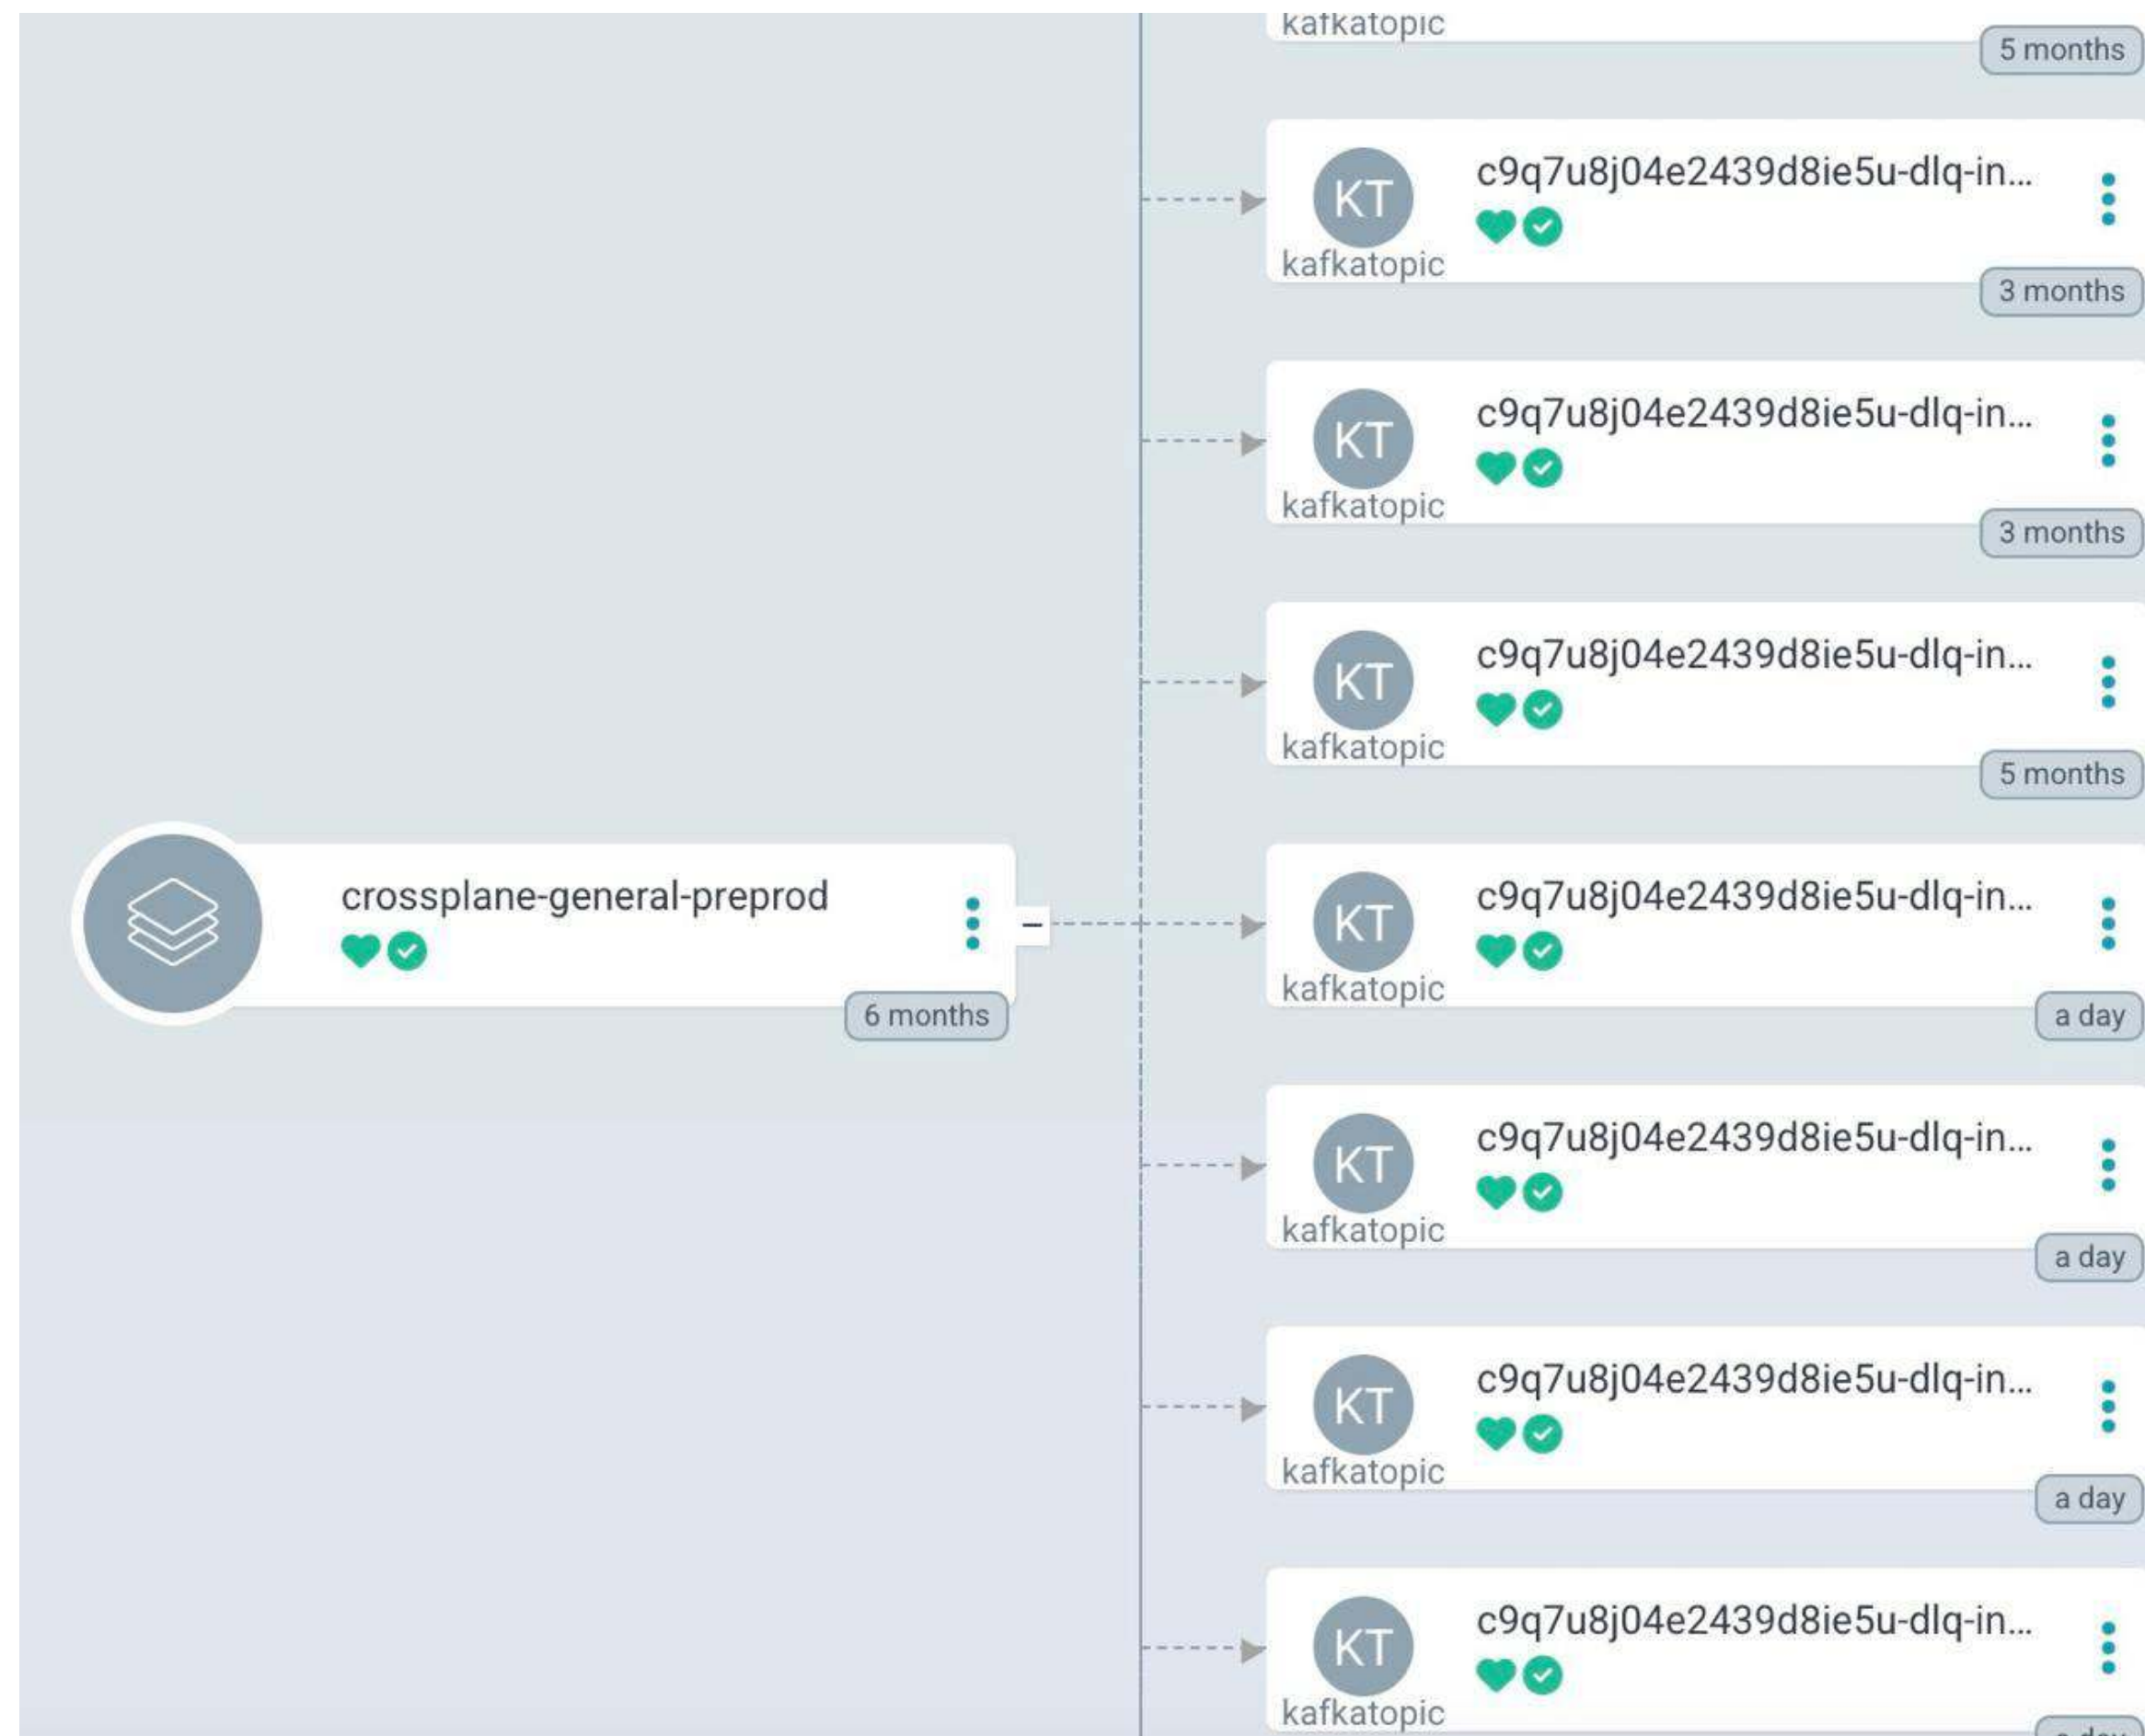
kafkatopic
5 months

KT
c9q7u8j04e2439d8ie5u-dlq-in...
kafkatopic
3 months

KT
c9q7u8j04e2439d8ie5u-dlq-in...
kafkatopic
3 months

KT
c9q7u8j04e2439d8ie5u-dlq-in...
kafkatopic
5 months

crossplane-general-preprod
6 months

KT
c9q7u8j04e2439d8ie5u-dlq-in...
kafkatopic
a day

KT
c9q7u8j04e2439d8ie5u-dlq-in...
kafkatopic
a day

KT
c9q7u8j04e2439d8ie5u-dlq-in...
kafkatopic
a day

KT
c9q7u8j04e2439d8ie5u-dlq-in...
kafkatopic
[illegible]